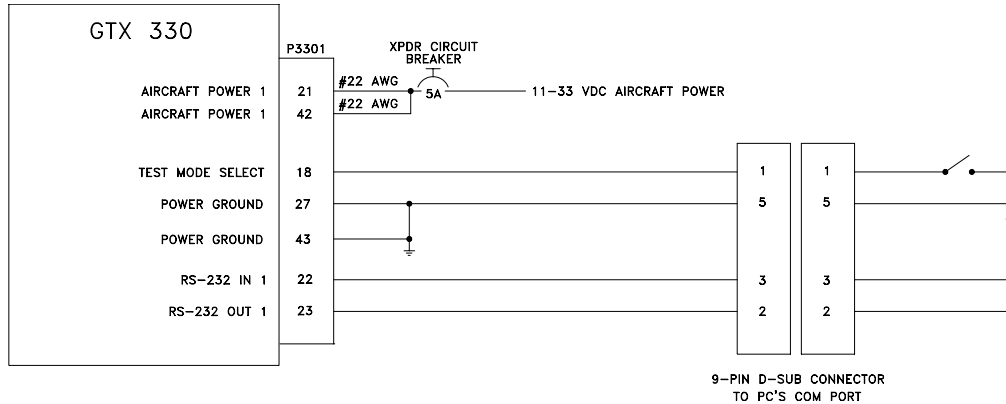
GTX 330

P3301

XPDR CIRCUIT BREAKER

AIRCRAFT POWER 1 21 #22 AWG

AIRCRAFT POWER 1 42 #22 AWG

5A

11–33 VDC AIRCRAFT POWER

TEST MODE SELECT 18

POWER GROUND 27

POWER GROUND 43

RS–232 IN 1 22

RS–232 OUT 1 23

1 1

5 5

3 3

2 2

9–PIN D–SUB CONNECTOR TO PC'S COM PORT